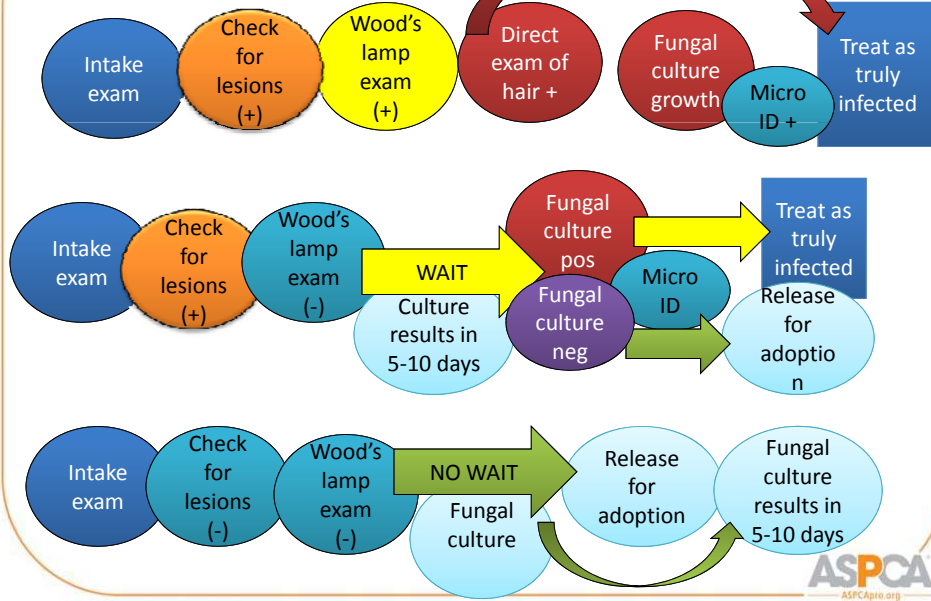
Intake exam

Check for lesions (+)

Wood's lamp exam (+)

Direct exam of hair +

Fungal culture growth

Micro ID +

Treat as truly infected

Intake exam

Check for lesions (+)

Wood's lamp exam (-)

WAIT

Culture results in 5-10 days

Fungal culture pos

Micro ID

Fungal culture neg

Treat as truly infected

Release for adoptio n

Intake exam

Check for lesions (-)

Wood's lamp exam (-)

NO WAIT

Fungal culture

Release for adoption

Fungal culture results in 5-10 days

ASPCA
ASPCApro.org